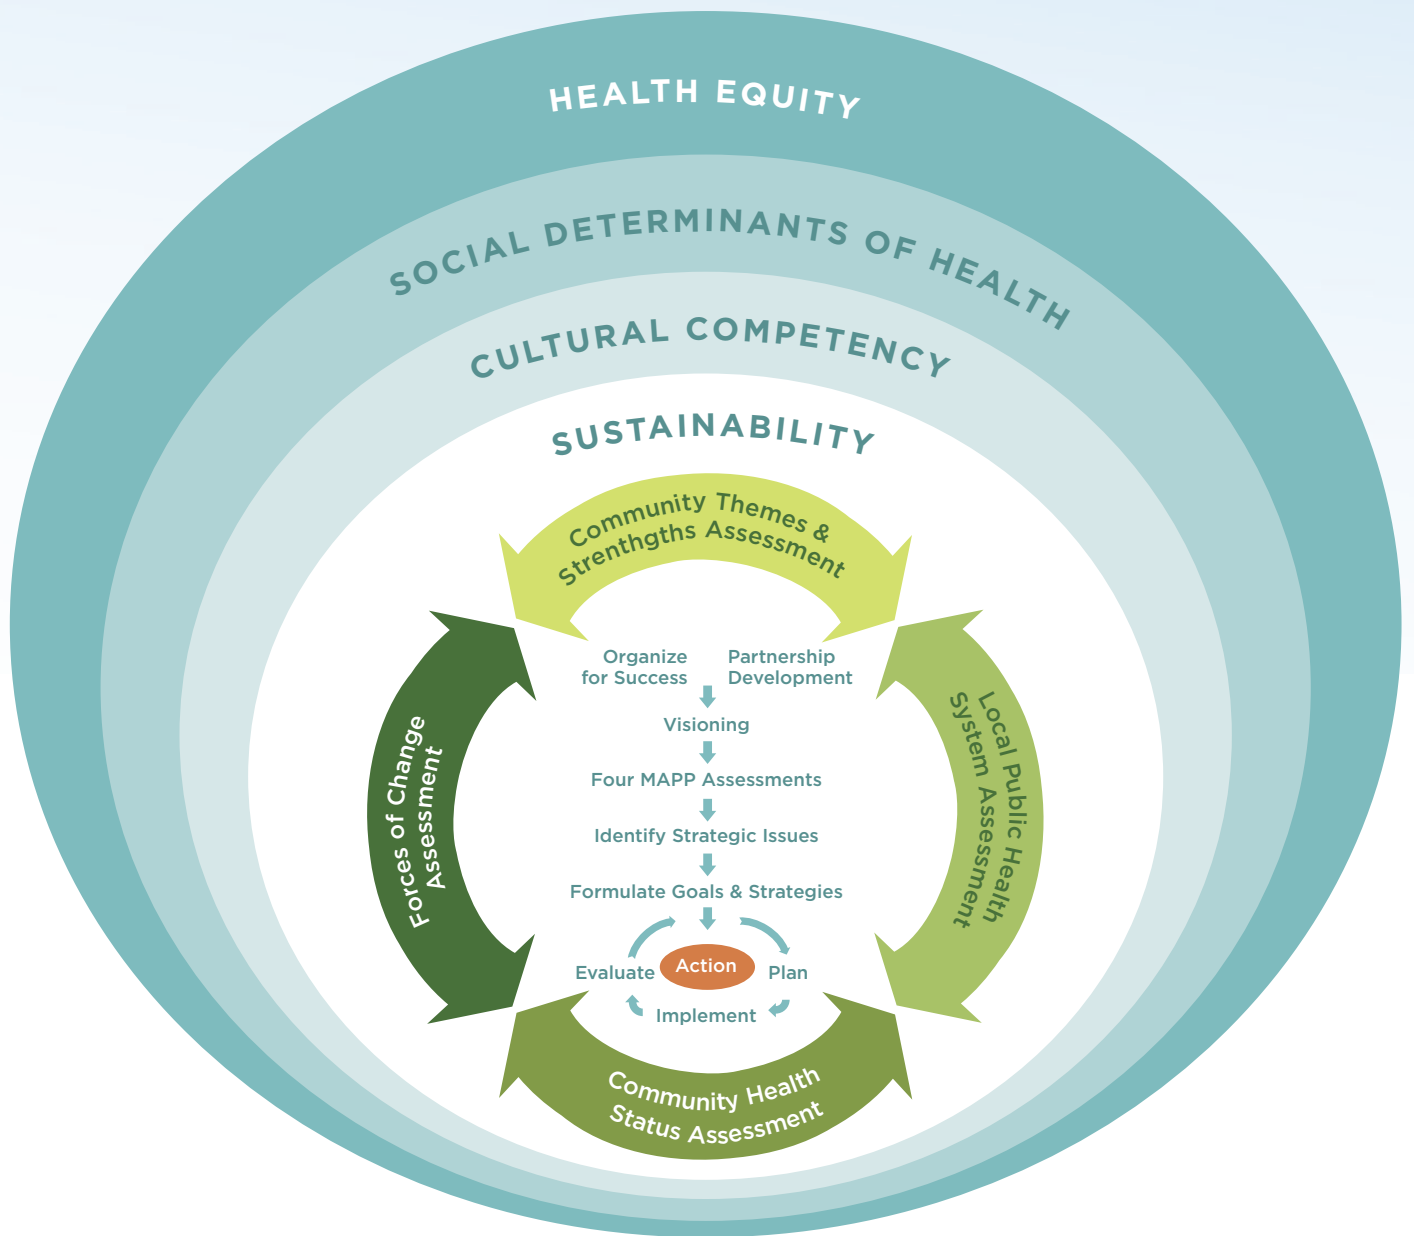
HEALTH EQUITY

SOCIAL DETERMINANTS OF HEALTH

CULTURAL COMPETENCY

SUSTAINABILITY

Community Themes & Strenthgths Assessment

Forces of Change Assessment

Local Public Health System Assessment

Organize for Success

Partnership Development

Visioning

Four MAPP Assessments

Identify Strategic Issues

Formulate Goals & Strategies

Evaluate

Action

Plan

Implement

Community Health Status Assessment